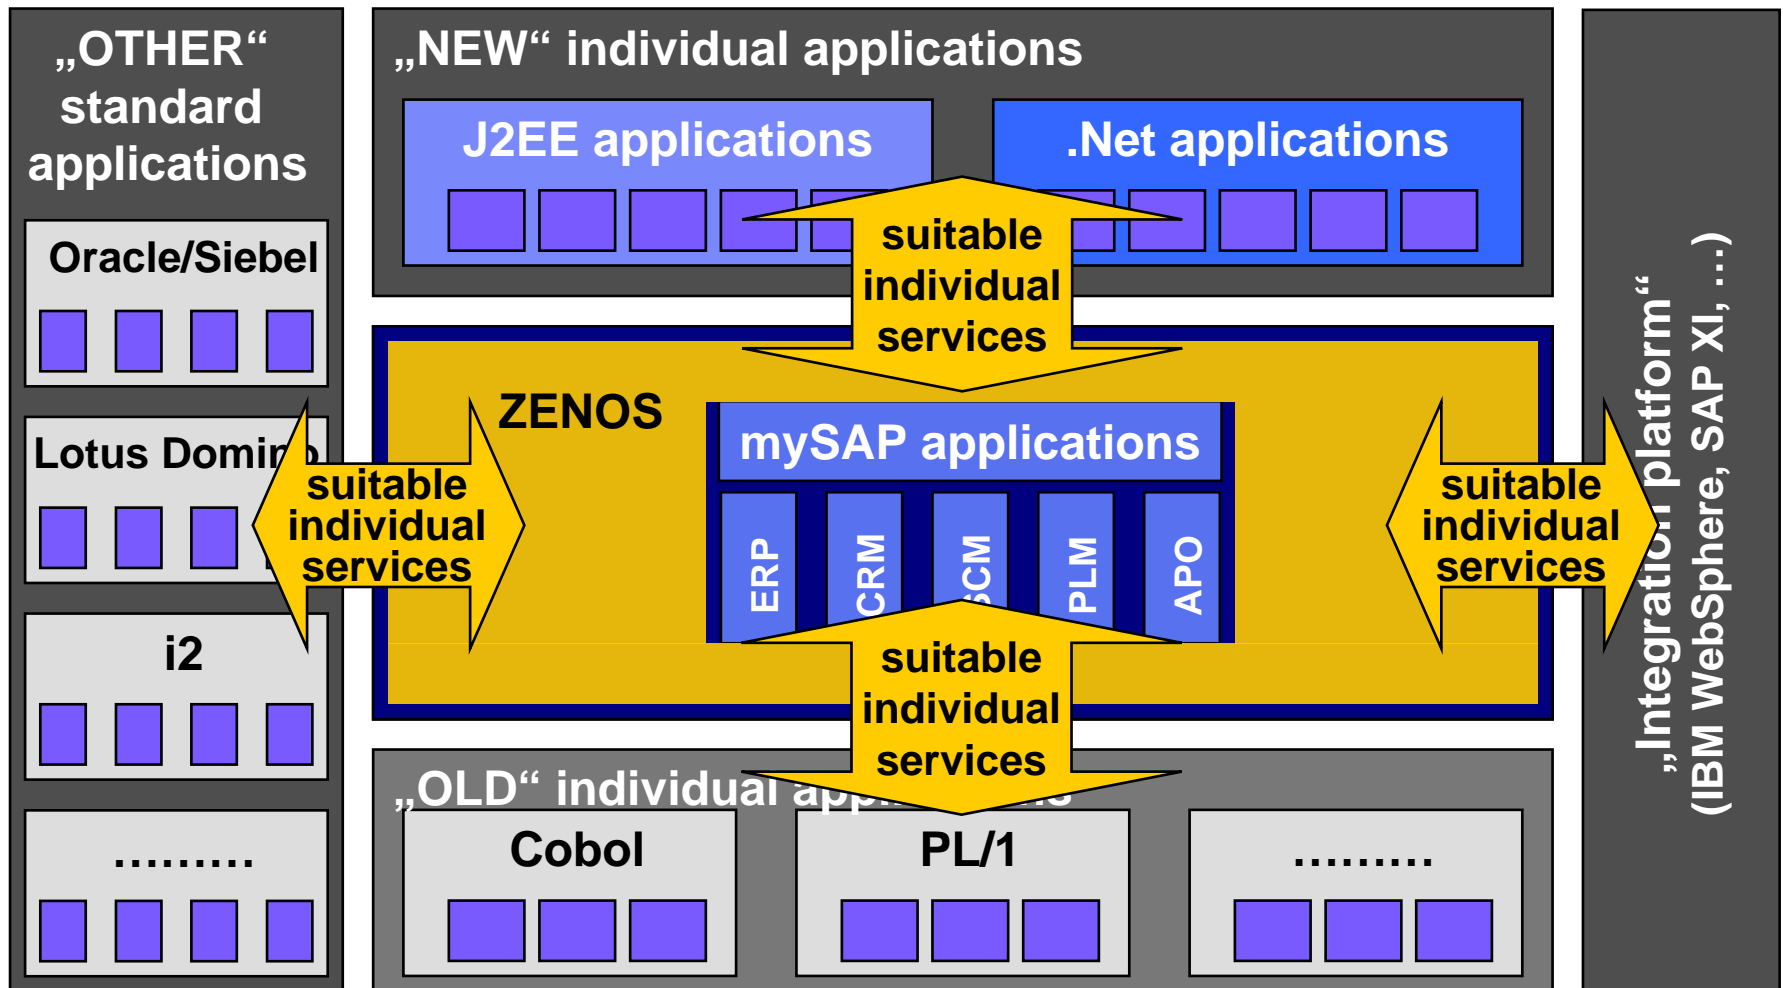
„OTHER“ standard applications

Oracle/Siebel

Lotus Domi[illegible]

i2

.........

„NEW“ individual applications

J2EE applications

.Net applications

suitable individual services

ZENOS

mySAP applications

ERP

CRM

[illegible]CM

PLM

APO

suitable individual services

suitable individual services

suitable individual services

„OLD“ individual app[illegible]

Cobol

PL/1

.........

„Integration platform“
(IBM WebSphere, SAP XI, ...)